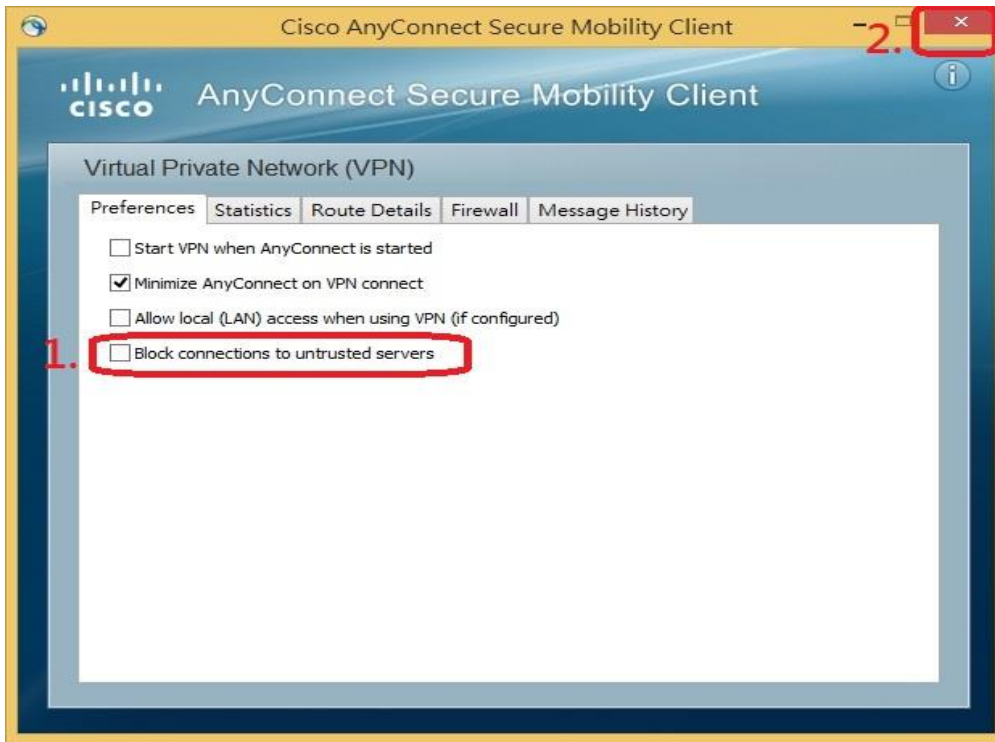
Cisco AnyConnect Secure Mobility Client

2.

cisco AnyConnect Secure Mobility Client

Virtual Private Network (VPN)

Preferences | Statistics | Route Details | Firewall | Message History

Start VPN when AnyConnect is started

Minimize AnyConnect on VPN connect

Allow local (LAN) access when using VPN (if configured)

1. Block connections to untrusted servers